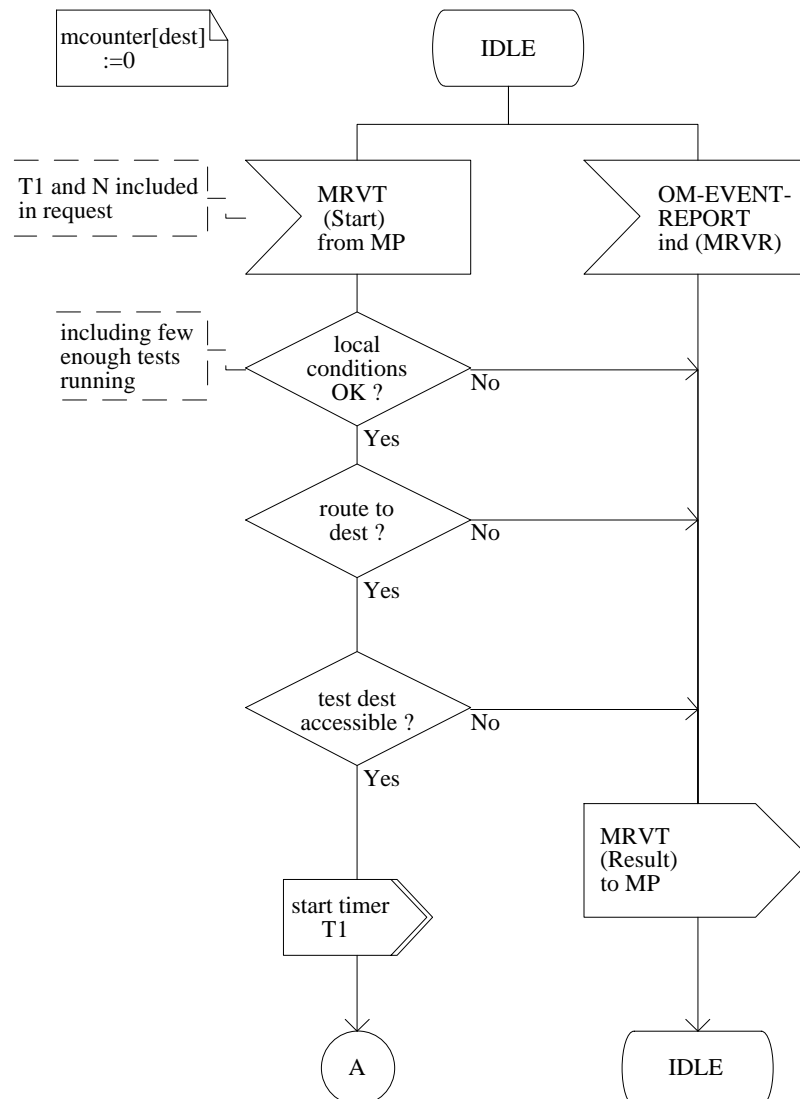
mcounter[dest] :=0

IDLE

T1 and N included in request

MRVT (Start) from MP

OM-EVENT-REPORT ind (MRVR)

including few enough tests running

local conditions OK ?

No

Yes

route to dest ?

No

Yes

test dest accessible ?

No

Yes

MRVT (Result) to MP

start timer T1

A

IDLE